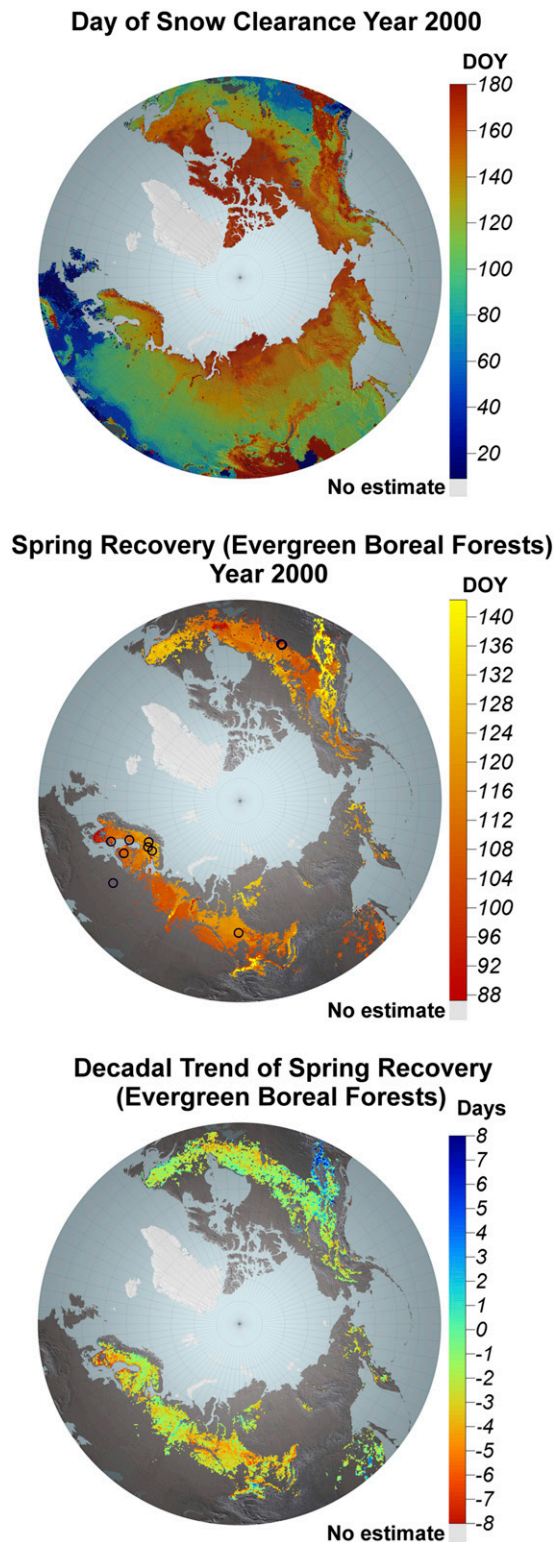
Day of Snow Clearance Year 2000

DOY
180
160
140
120
100
80
60
40
20
No estimate

Spring Recovery (Evergreen Boreal Forests) Year 2000

DOY
140
136
132
128
124
120
116
112
108
104
100
96
92
88
No estimate

Decadal Trend of Spring Recovery (Evergreen Boreal Forests)

Days
8
7
6
5
4
3
2
1
0
-1
-2
-3
-4
-5
-6
-7
-8
No estimate